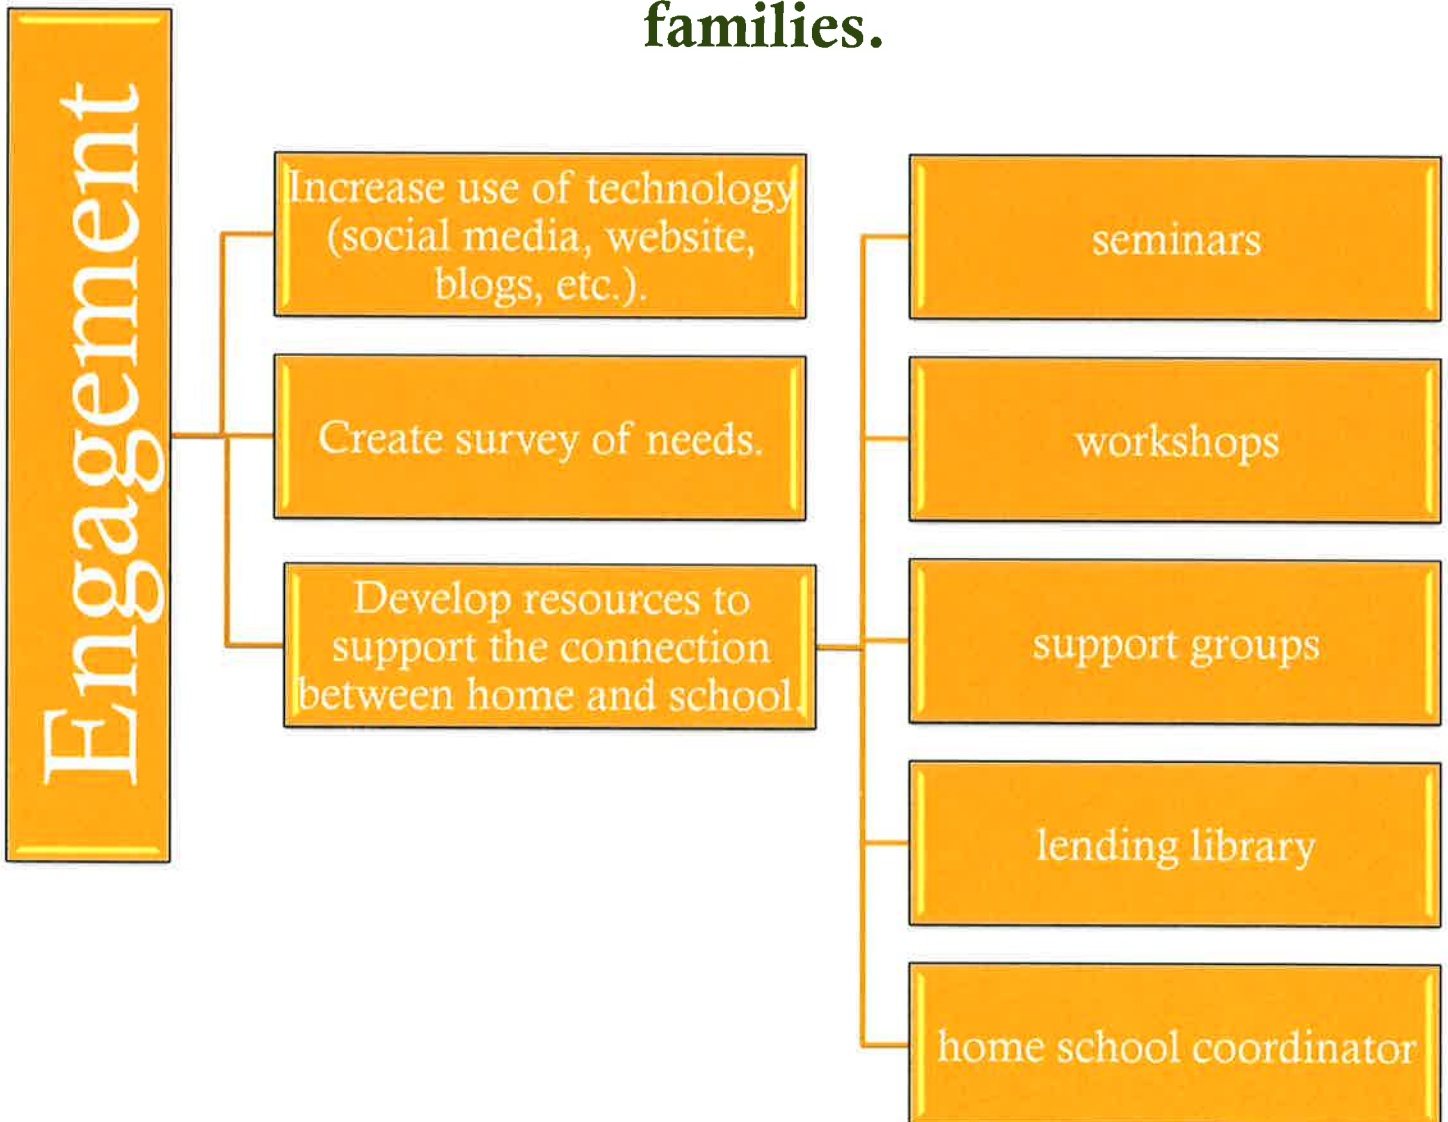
families.

Engagement

Increase use of technology (social media, website, blogs, etc.).

Create survey of needs.

Develop resources to support the connection between home and school.

seminars

workshops

support groups

lending library

home school coordinator